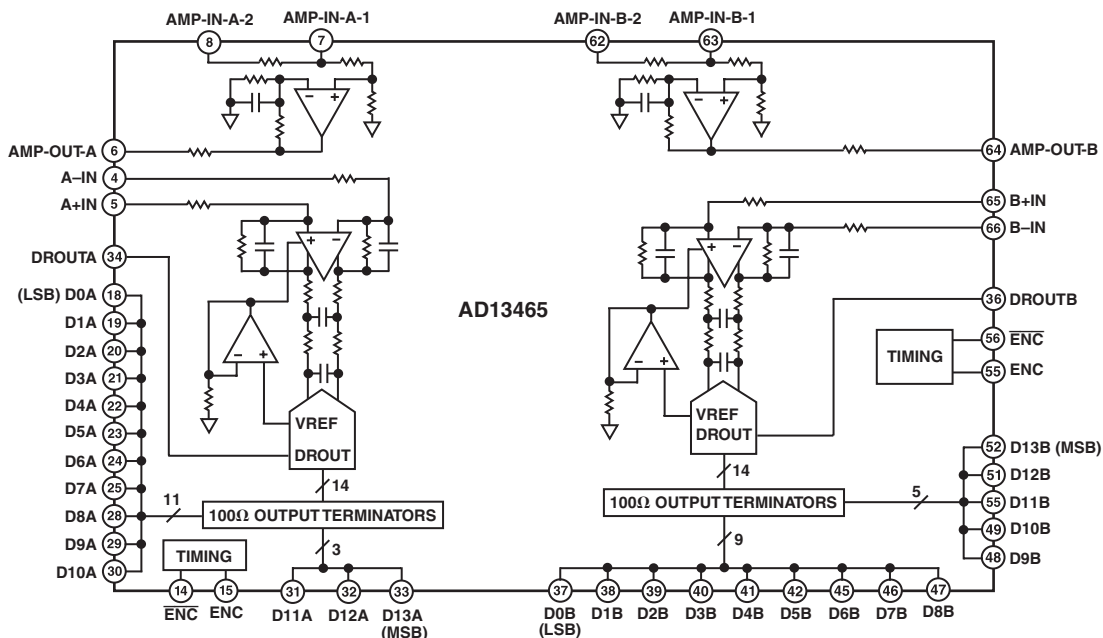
AMP-IN-A-2 8
AMP-IN-A-1 7
AMP-IN-B-2 62
AMP-IN-B-1 63

– +
– +

AMP-OUT-A 6
64 AMP-OUT-B
A–IN 4
A+IN 5
65 B+IN
66 B–IN

+ –
+ –

DROUTA 34
(LSB) D0A 18
D1A 19
D2A 20
D3A 21
D4A 22
D5A 23
D6A 24
D7A 25
D8A 28
D9A 29
D10A 30

AD13465

36 DROUTB

– +
– +

TIMING
56 $\overline{ENC}$
55 ENC

VREF
DROUT

VREF
DROUT

14
14

52 D13B (MSB)
51 D12B
55 D11B
49 D10B
48 D9B

11
$100\Omega$ OUTPUT TERMINATORS
$100\Omega$ OUTPUT TERMINATORS
5

3
9

TIMING
14 $\overline{ENC}$
15 ENC
31 D11A
32 D12A
33 D13A (MSB)
37 D0B (LSB)
38 D1B
39 D2B
40 D3B
41 D4B
42 D5B
45 D6B
46 D7B
47 D8B